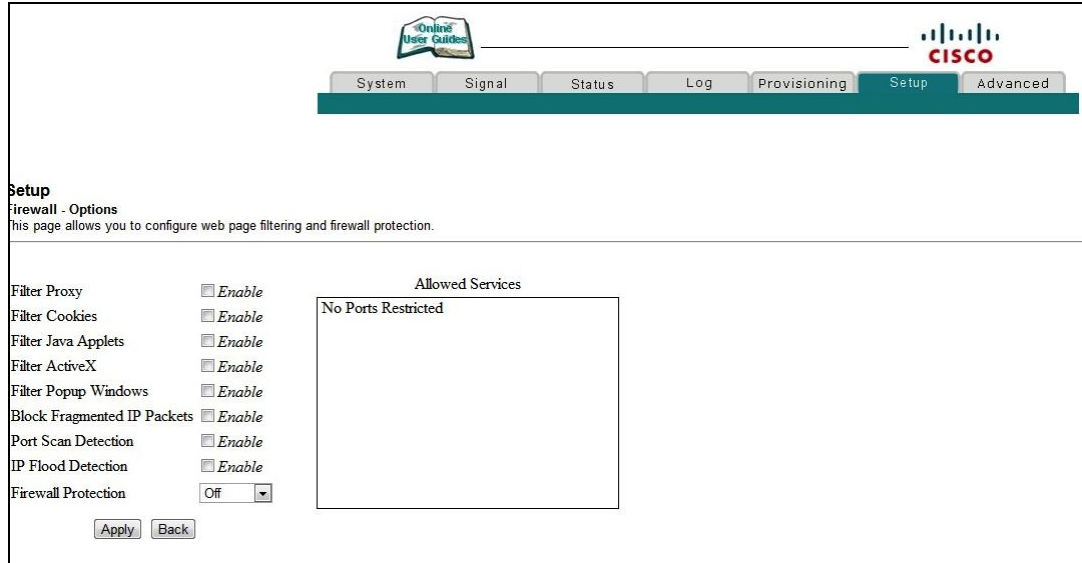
Online User Guides

CISCO

System | Signal | Status | Log | Provisioning | Setup | Advanced

Setup
Firewall - Options
This page allows you to configure web page filtering and firewall protection.

Filter Proxy Enable
Filter Cookies Enable
Filter Java Applets Enable
Filter ActiveX Enable
Filter Popup Windows Enable
Block Fragmented IP Packets Enable
Port Scan Detection Enable
IP Flood Detection Enable
Firewall Protection Off

Allowed Services
No Ports Restricted

Apply Back